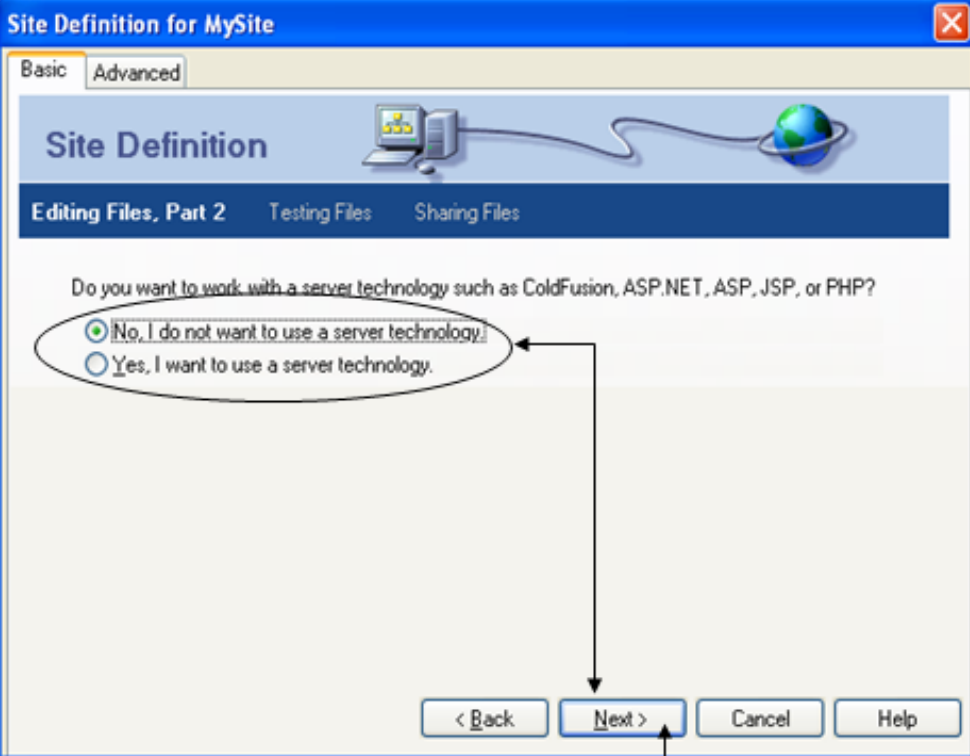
Site Definition for MySite

Basic
Advanced

Site Definition

Editing Files, Part 2
Testing Files
Sharing Files

Do you want to work with a server technology such as ColdFusion, ASP.NET, ASP, JSP, or PHP?

No, I do not want to use a server technology.
Yes, I want to use a server technology.

< Back
Next >
Cancel
Help